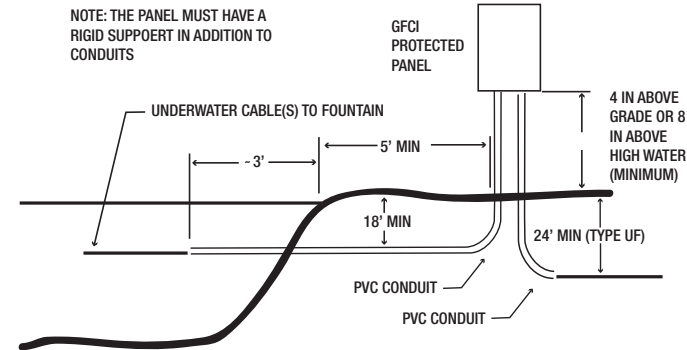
NOTE: THE PANEL MUST HAVE A RIGID SUPPOERT IN ADDITION TO CONDUITS

GFCI PROTECTED PANEL

UNDERWATER CABLE(S) TO FOUNTAIN

~ 3'

5' MIN

4 IN ABOVE GRADE OR 8 IN ABOVE HIGH WATER (MINIMUM)

18" MIN

24' MIN (TYPE UF)

PVC CONDUIT

PVC CONDUIT